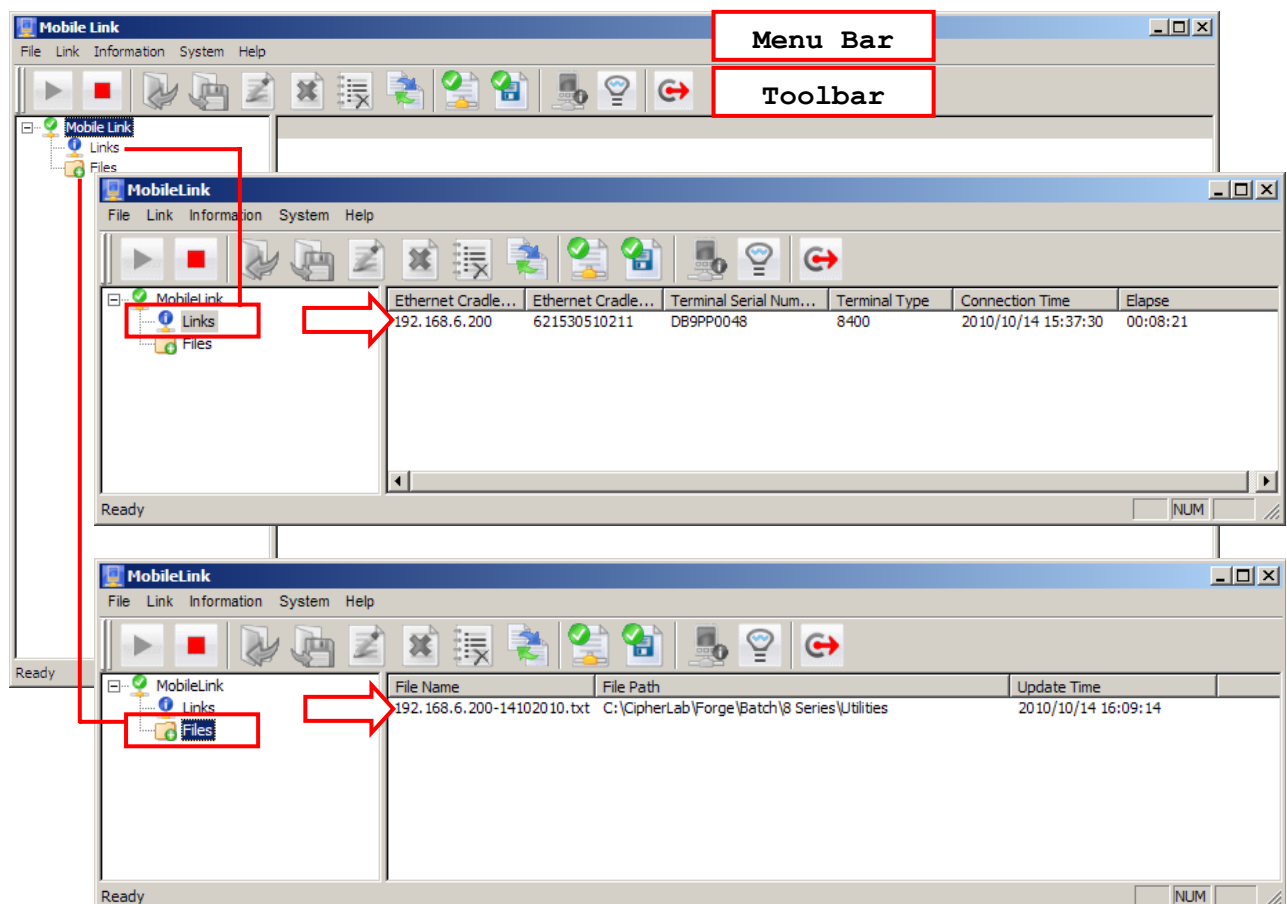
Mobile Link

File Link Information System Help

Menu Bar

Toolbar

Mobile Link
Links
Files

Ready

MobileLink

File Link Information System Help

MobileLink
Links
Files

| Ethernet Cradle... | Ethernet Cradle... | Terminal Serial Num... | Terminal Type | Connection Time | Elapse |
|---|---|---|---|---|---|
| 192.168.6.200 | 621530510211 | DB9PP0048 | 8400 | 2010/10/14 15:37:30 | 00:08:21 |

Ready NUM

MobileLink

File Link Information System Help

MobileLink
Links
Files

| File Name | File Path | Update Time |
|---|---|---|
| 192.168.6.200-14102010.txt | C:\CipherLab\Forge\Batch\8 Series\Utilities | 2010/10/14 16:09:14 |

Ready NUM